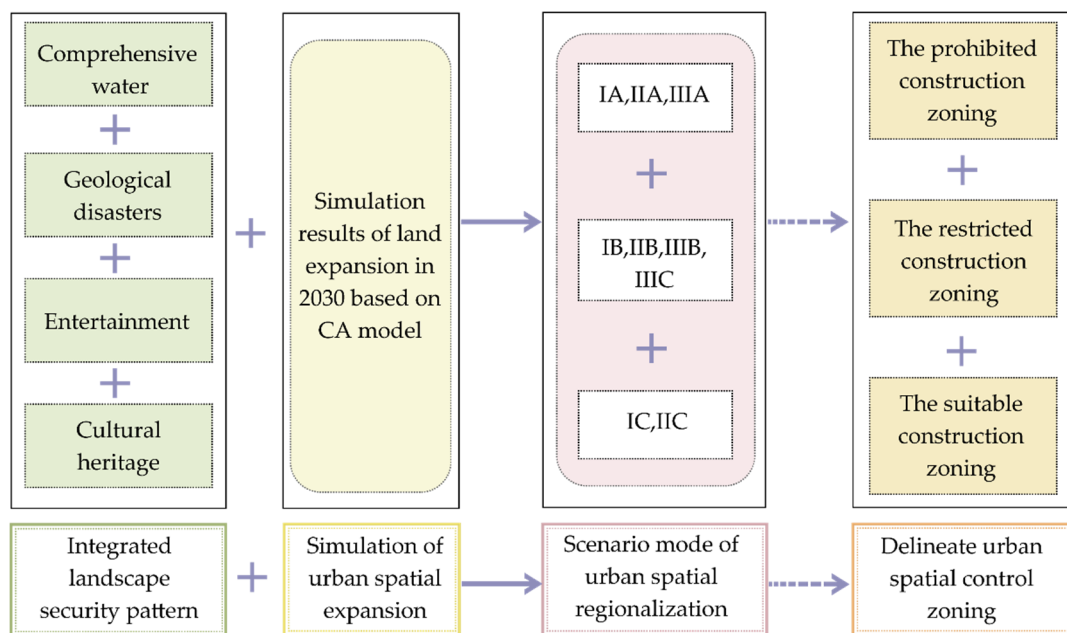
Comprehensive water

+

Geological disasters

+

Entertainment

+

Cultural heritage

+

Simulation results of land expansion in 2030 based on CA model

IA,IIA,IIIA

+

IB,IIB,IIIB, IIIC

+

IC,IIC

The prohibited construction zoning

+

The restricted construction zoning

+

The suitable construction zoning

Integrated landscape security pattern

+

Simulation of urban spatial expansion

Scenario mode of urban spatial regionalization

Delineate urban spatial control zoning